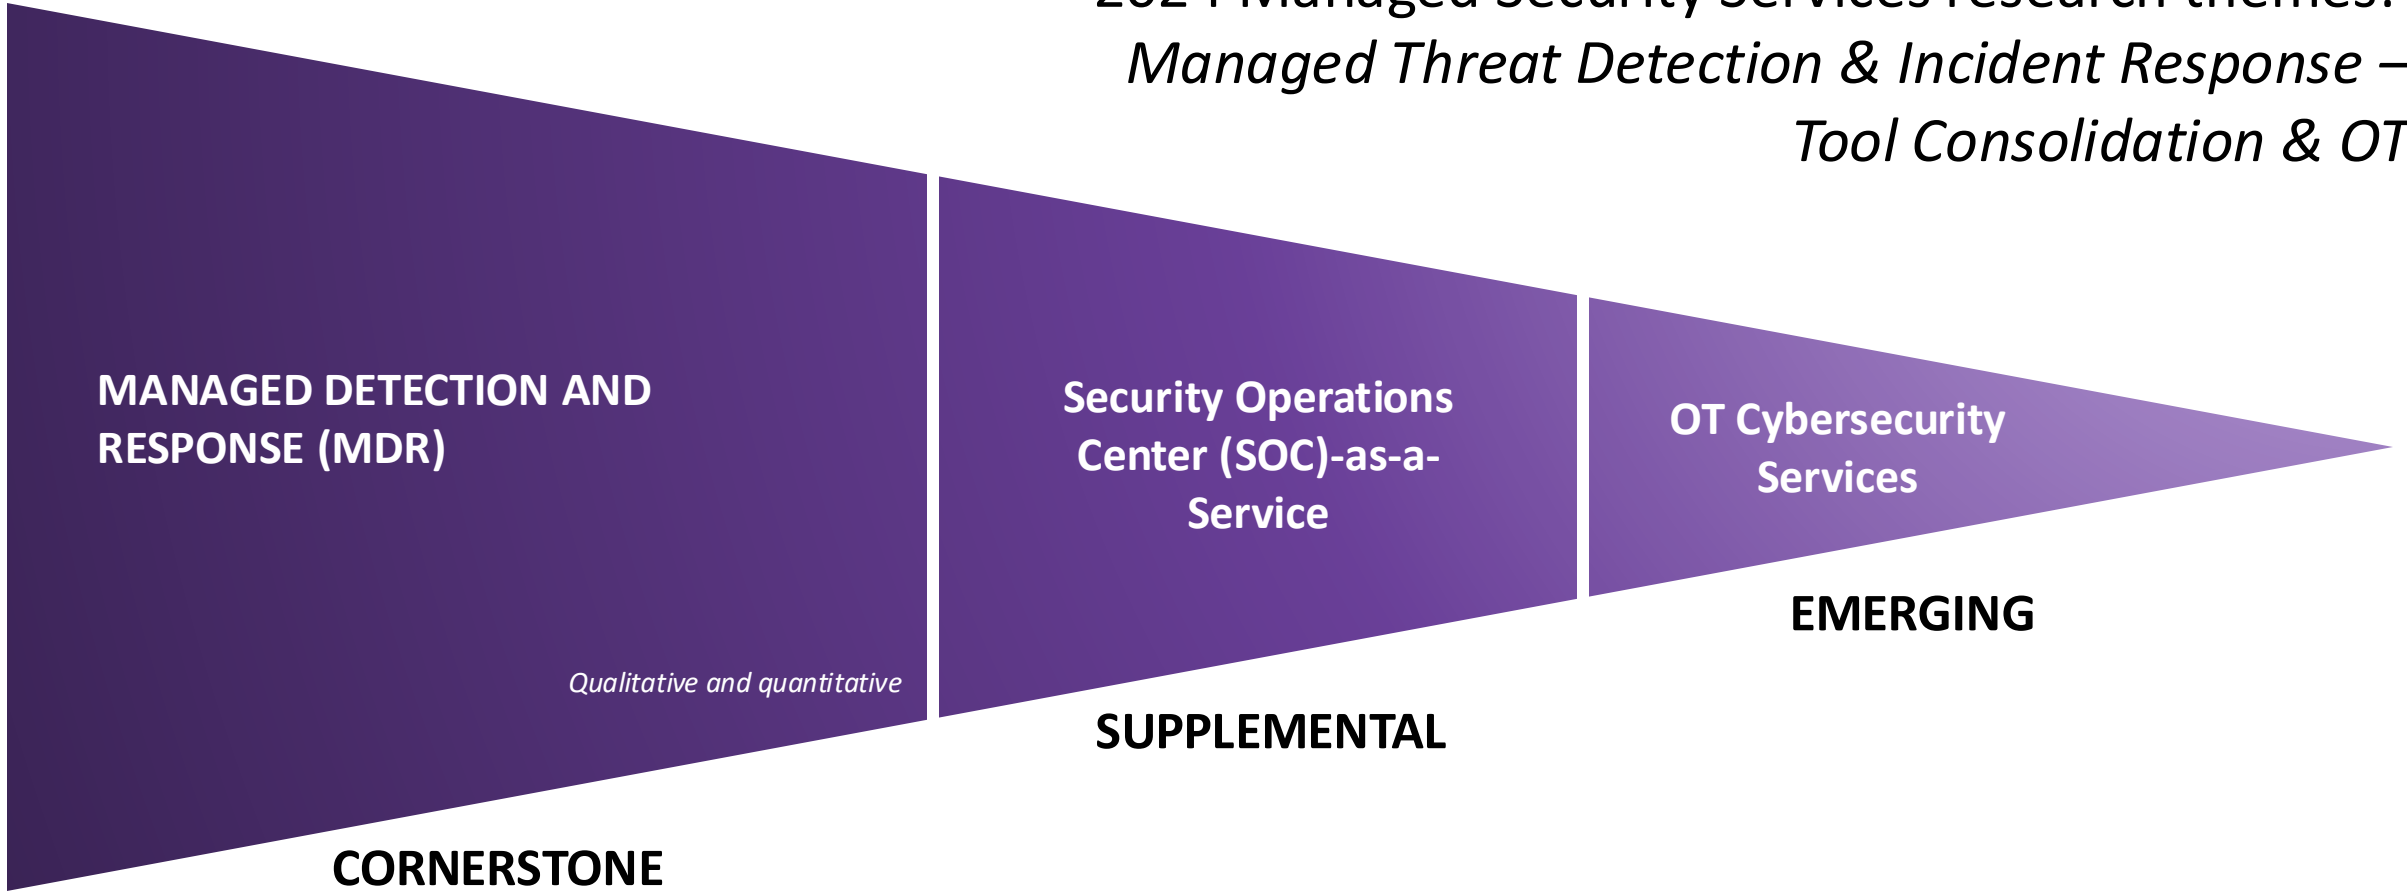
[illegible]

*Managed Threat Detection & Incident Response –*

*Tool Consolidation & OT*

MANAGED DETECTION AND RESPONSE (MDR)

*Qualitative and quantitative*

CORNERSTONE

Security Operations Center (SOC)-as-a-Service

SUPPLEMENTAL

OT Cybersecurity Services

EMERGING